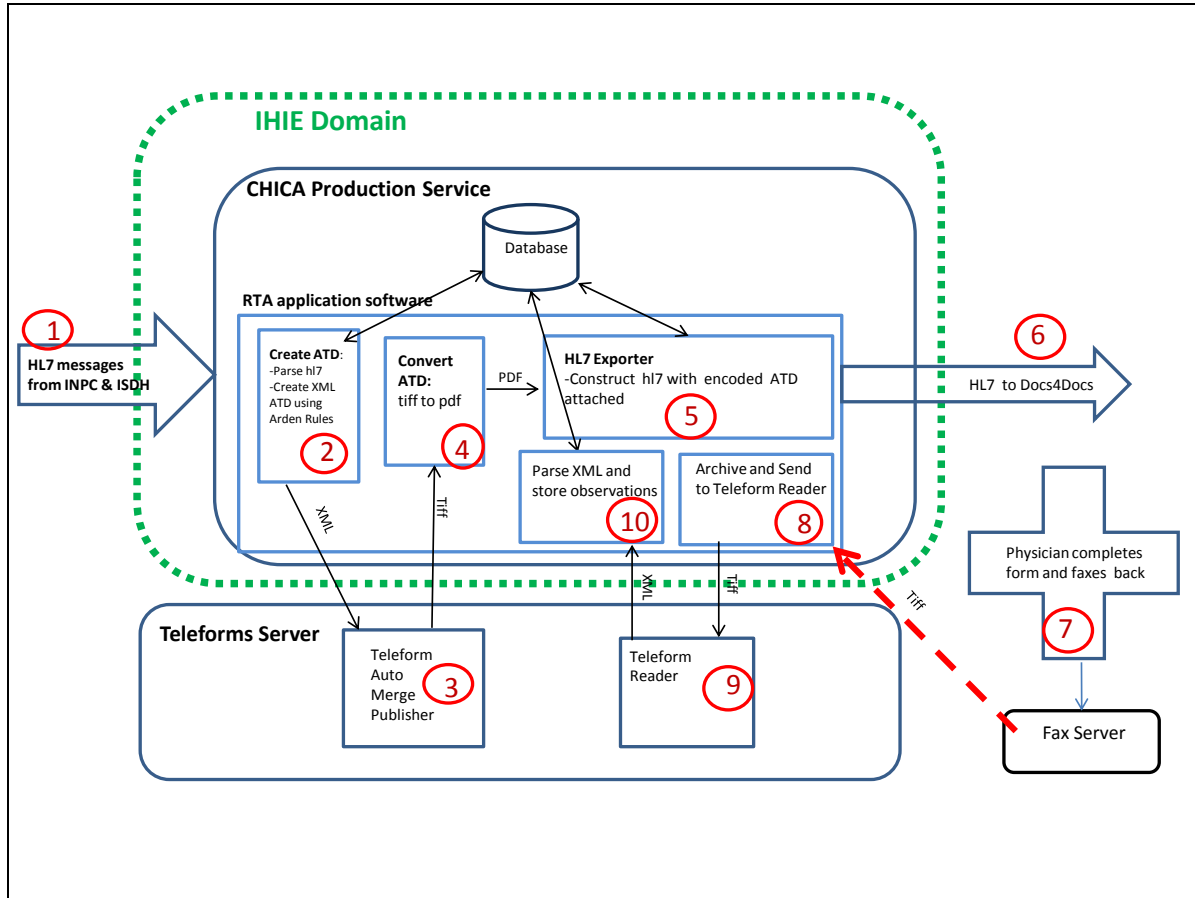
IHIE Domain

CHICA Production Service

Database

RTA application software

1
HL7 messages from INPC & ISDH

Create ATD:
-Parse hl7
-Create XML ATD using Arden Rules
2

Convert ATD:
tiff to pdf
4

PDF

HL7 Exporter
-Construct hl7 with encoded ATD attached
5

6
HL7 to Docs4Docs

Parse XML and store observations
10

Archive and Send to Teleform Reader
8

XML

Tiff

XML

Tiff

Tiff

Physician completes form and faxes back
7

Teleforms Server

Teleform Auto Merge Publisher
3

Teleform Reader
9

Fax Server